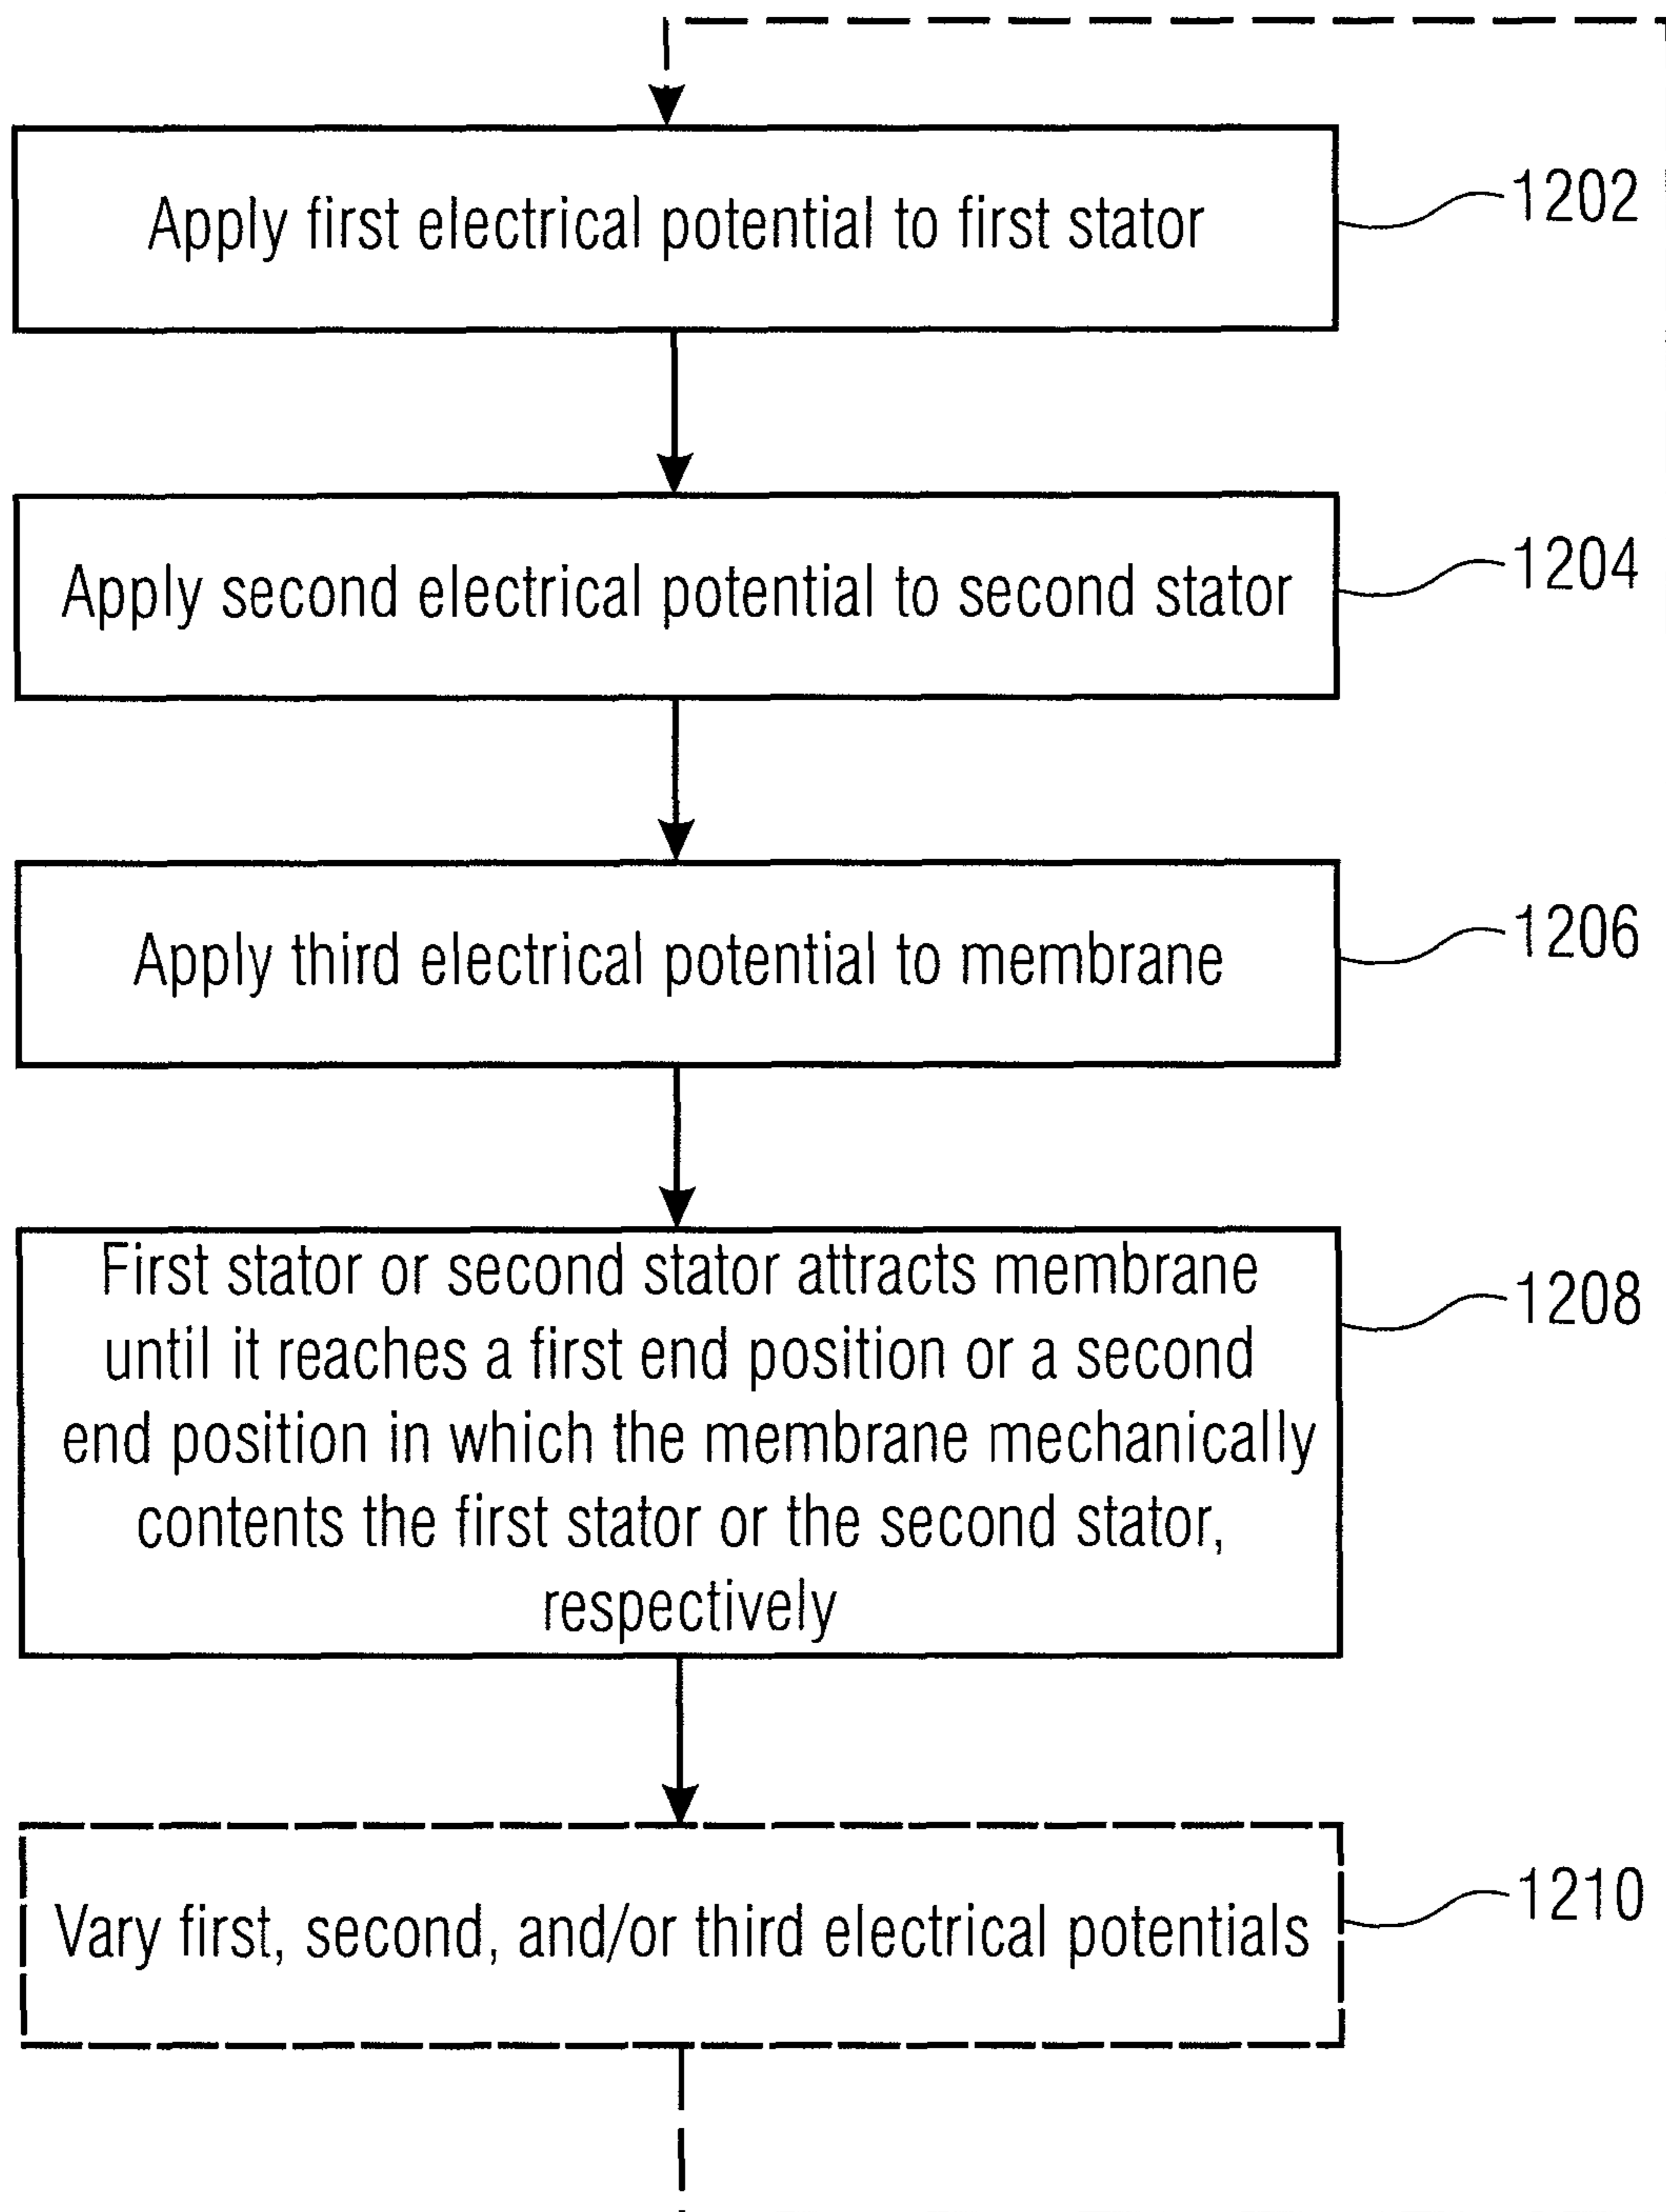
Apply first electrical potential to first stator

1202

Apply second electrical potential to second stator

1204

Apply third electrical potential to membrane

1206

First stator or second stator attracts membrane until it reaches a first end position or a second end position in which the membrane mechanically contents the first stator or the second stator, respectively

1208

Vary first, second, and/or third electrical potentials

1210